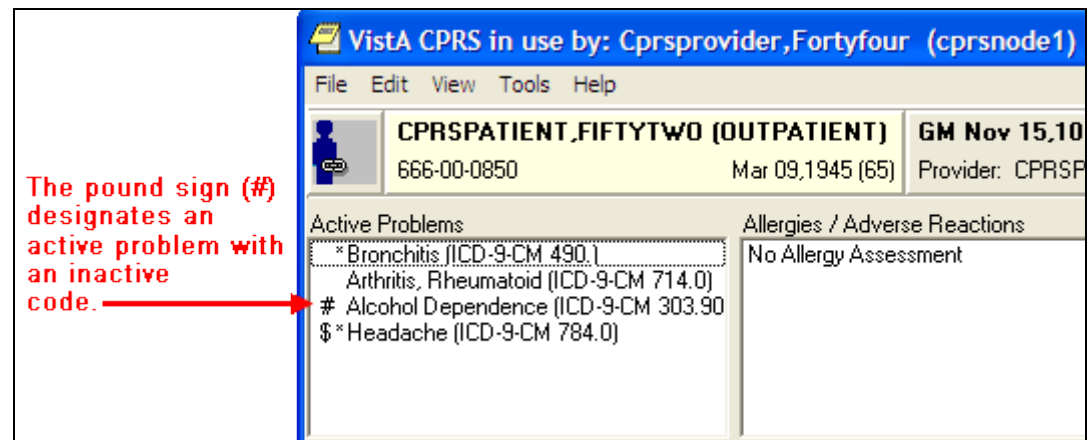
The pound sign (#) designates an active problem with an inactive code.

VistA CPRS in use by: Cprsprovider,Fortyfour (cprsnode1)

File Edit View Tools Help

CPRSPATIENT,FIFTYTWO (OUTPATIENT)
666-00-0850 Mar 09,1945 (65)

GM Nov 15,10
Provider: CPRSP

Active Problems
* Bronchitis (ICD-9-CM 490.)
Arthritis, Rheumatoid (ICD-9-CM 714.0)
# Alcohol Dependence (ICD-9-CM 303.90
$ * Headache (ICD-9-CM 784.0)

Allergies / Adverse Reactions
No Allergy Assessment